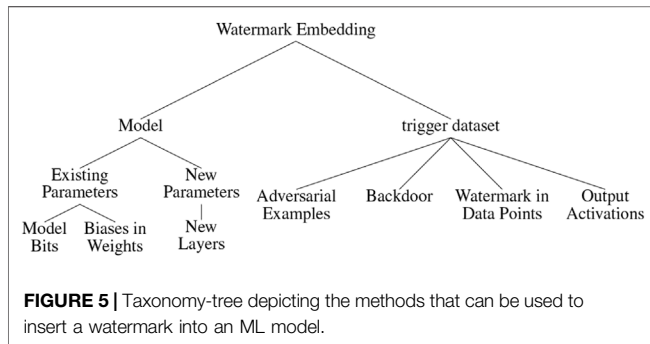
Watermark Embedding

Model

trigger dataset

Existing Parameters

New Parameters

Model Bits

Biases in Weights

New Layers

Adversarial Examples

Backdoor

Watermark in Data Points

Output Activations

**FIGURE 5 |** Taxonomy-tree depicting the methods that can be used to insert a watermark into an ML model.